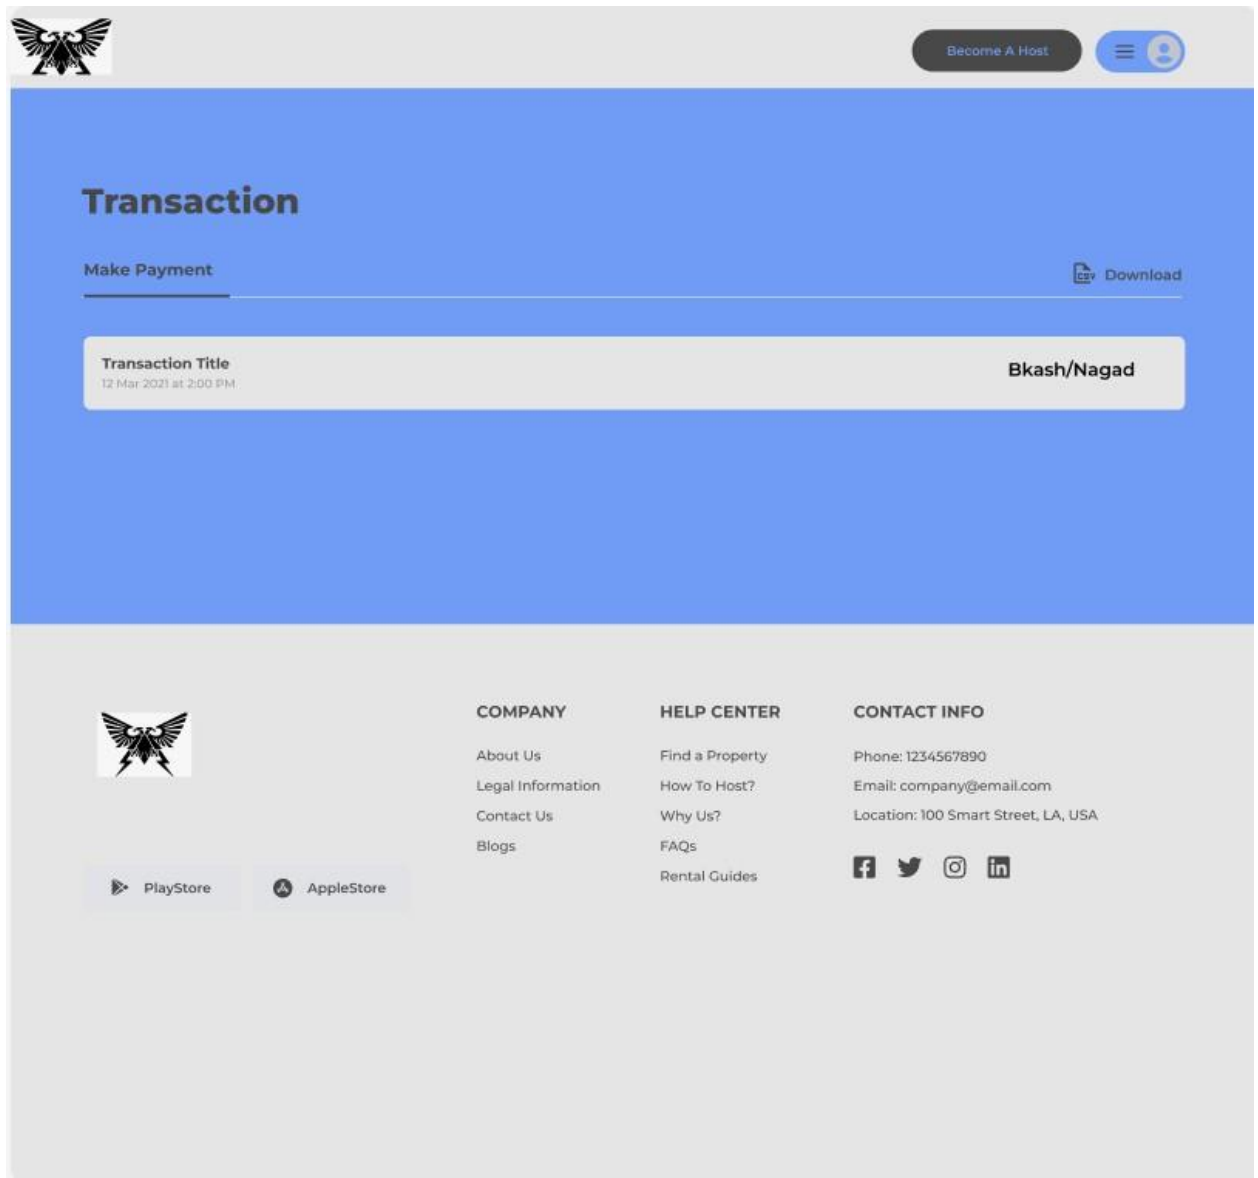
Become A Host

Transaction

Make Payment

CSV Download

Transaction Title
12 Mar 2021 at 2:00 PM

Bkash/Nagad

PlayStore

AppleStore

COMPANY

About Us

Legal Information

Contact Us

Blogs

HELP CENTER

Find a Property

How To Host?

Why Us?

FAQs

Rental Guides

CONTACT INFO

Phone: 1234567890

Email: company@email.com

Location: 100 Smart Street, LA, USA